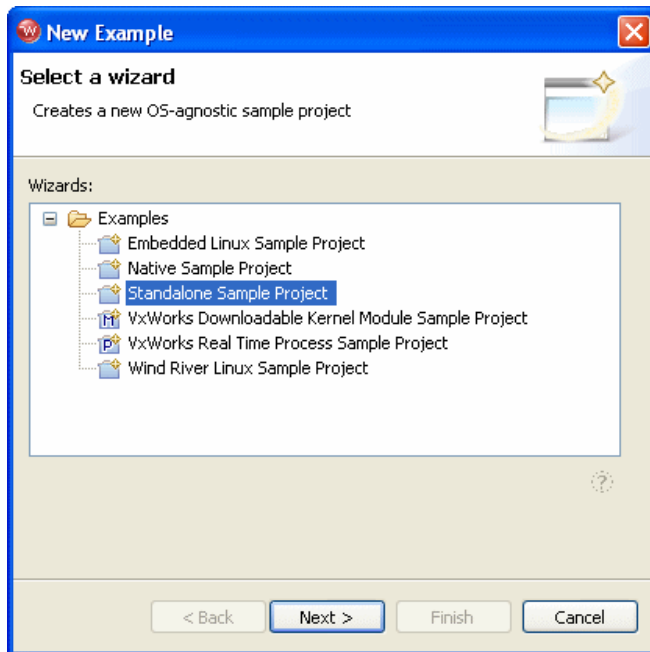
New Example

Select a wizard

Creates a new OS-agnostic sample project

Wizards:

Examples
Embedded Linux Sample Project
Native Sample Project
Standalone Sample Project
VxWorks Downloadable Kernel Module Sample Project
VxWorks Real Time Process Sample Project
Wind River Linux Sample Project

< Back
Next >
Finish
Cancel